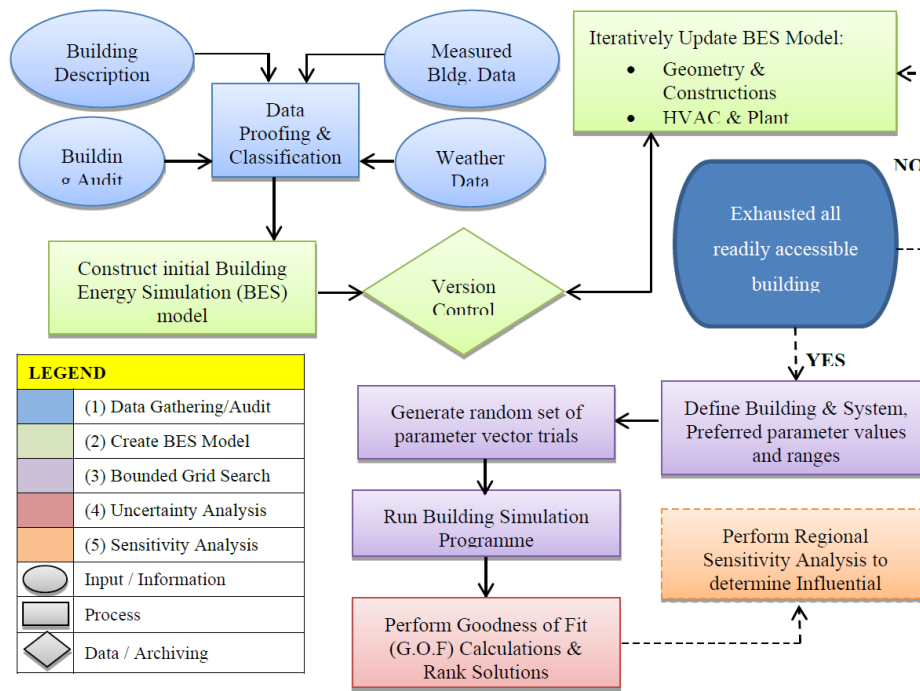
Building Description

Measured Bldg. Data

Data Proofing & Classification

Buildin g Audit

Weather Data

Iteratively Update BES Model:
• Geometry & Constructions
• HVAC & Plant

NO

Exhausted all readily accessible building

Construct initial Building Energy Simulation (BES) model

Version Control

YES

| LEGEND | |
|---|---|
| | (1) Data Gathering/Audit |
| | (2) Create BES Model |
| | (3) Bounded Grid Search |
| | (4) Uncertainty Analysis |
| | (5) Sensitivity Analysis |
| | Input / Information |
| | Process |
| | Data / Archiving |

Generate random set of parameter vector trials

Define Building & System, Preferred parameter values and ranges

Run Building Simulation Programme

Perform Regional Sensitivity Analysis to determine Influential

Perform Goodness of Fit (G.O.F) Calculations & Rank Solutions